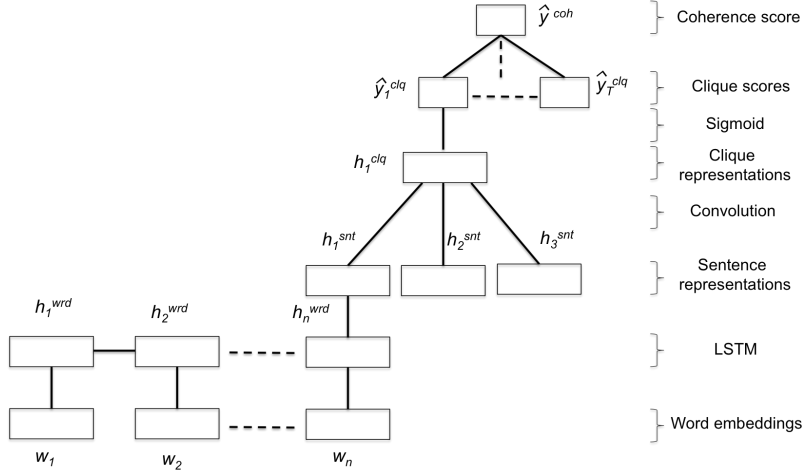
$\hat{y}^{coh}$

Coherence score

$\hat{y}_1^{clq}$

$\hat{y}_T^{clq}$

Clique scores

Sigmoid

$h_1^{clq}$

Clique representations

Convolution

$h_1^{snt}$

$h_2^{snt}$

$h_3^{snt}$

Sentence representations

$h_1^{wrd}$

$h_2^{wrd}$

$h_n^{wrd}$

LSTM

Word embeddings

$w_1$

$w_2$

$w_n$